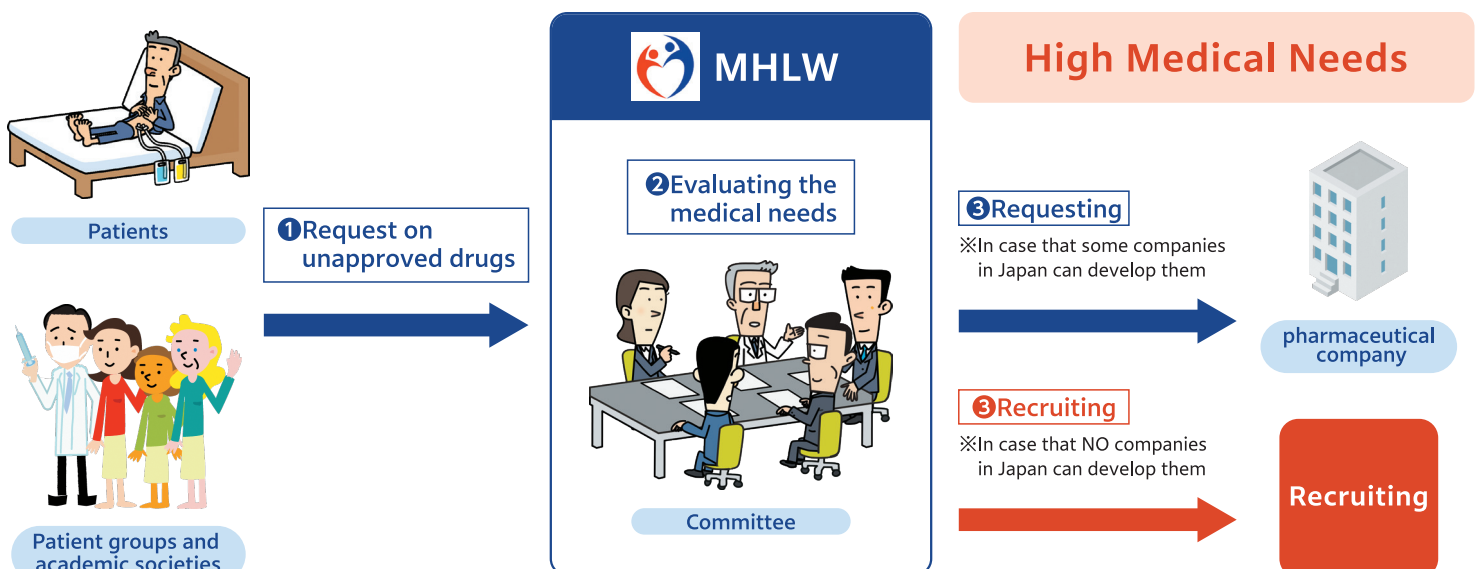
Patients

Patient groups and academic societies

❶Request on unapproved drugs

MHLW

❷Evaluating the medical needs

Committee

High Medical Needs

❸Requesting

※In case that some companies in Japan can develop them

pharmaceutical company

❸Recruiting

※In case that NO companies in Japan can develop them

Recruiting